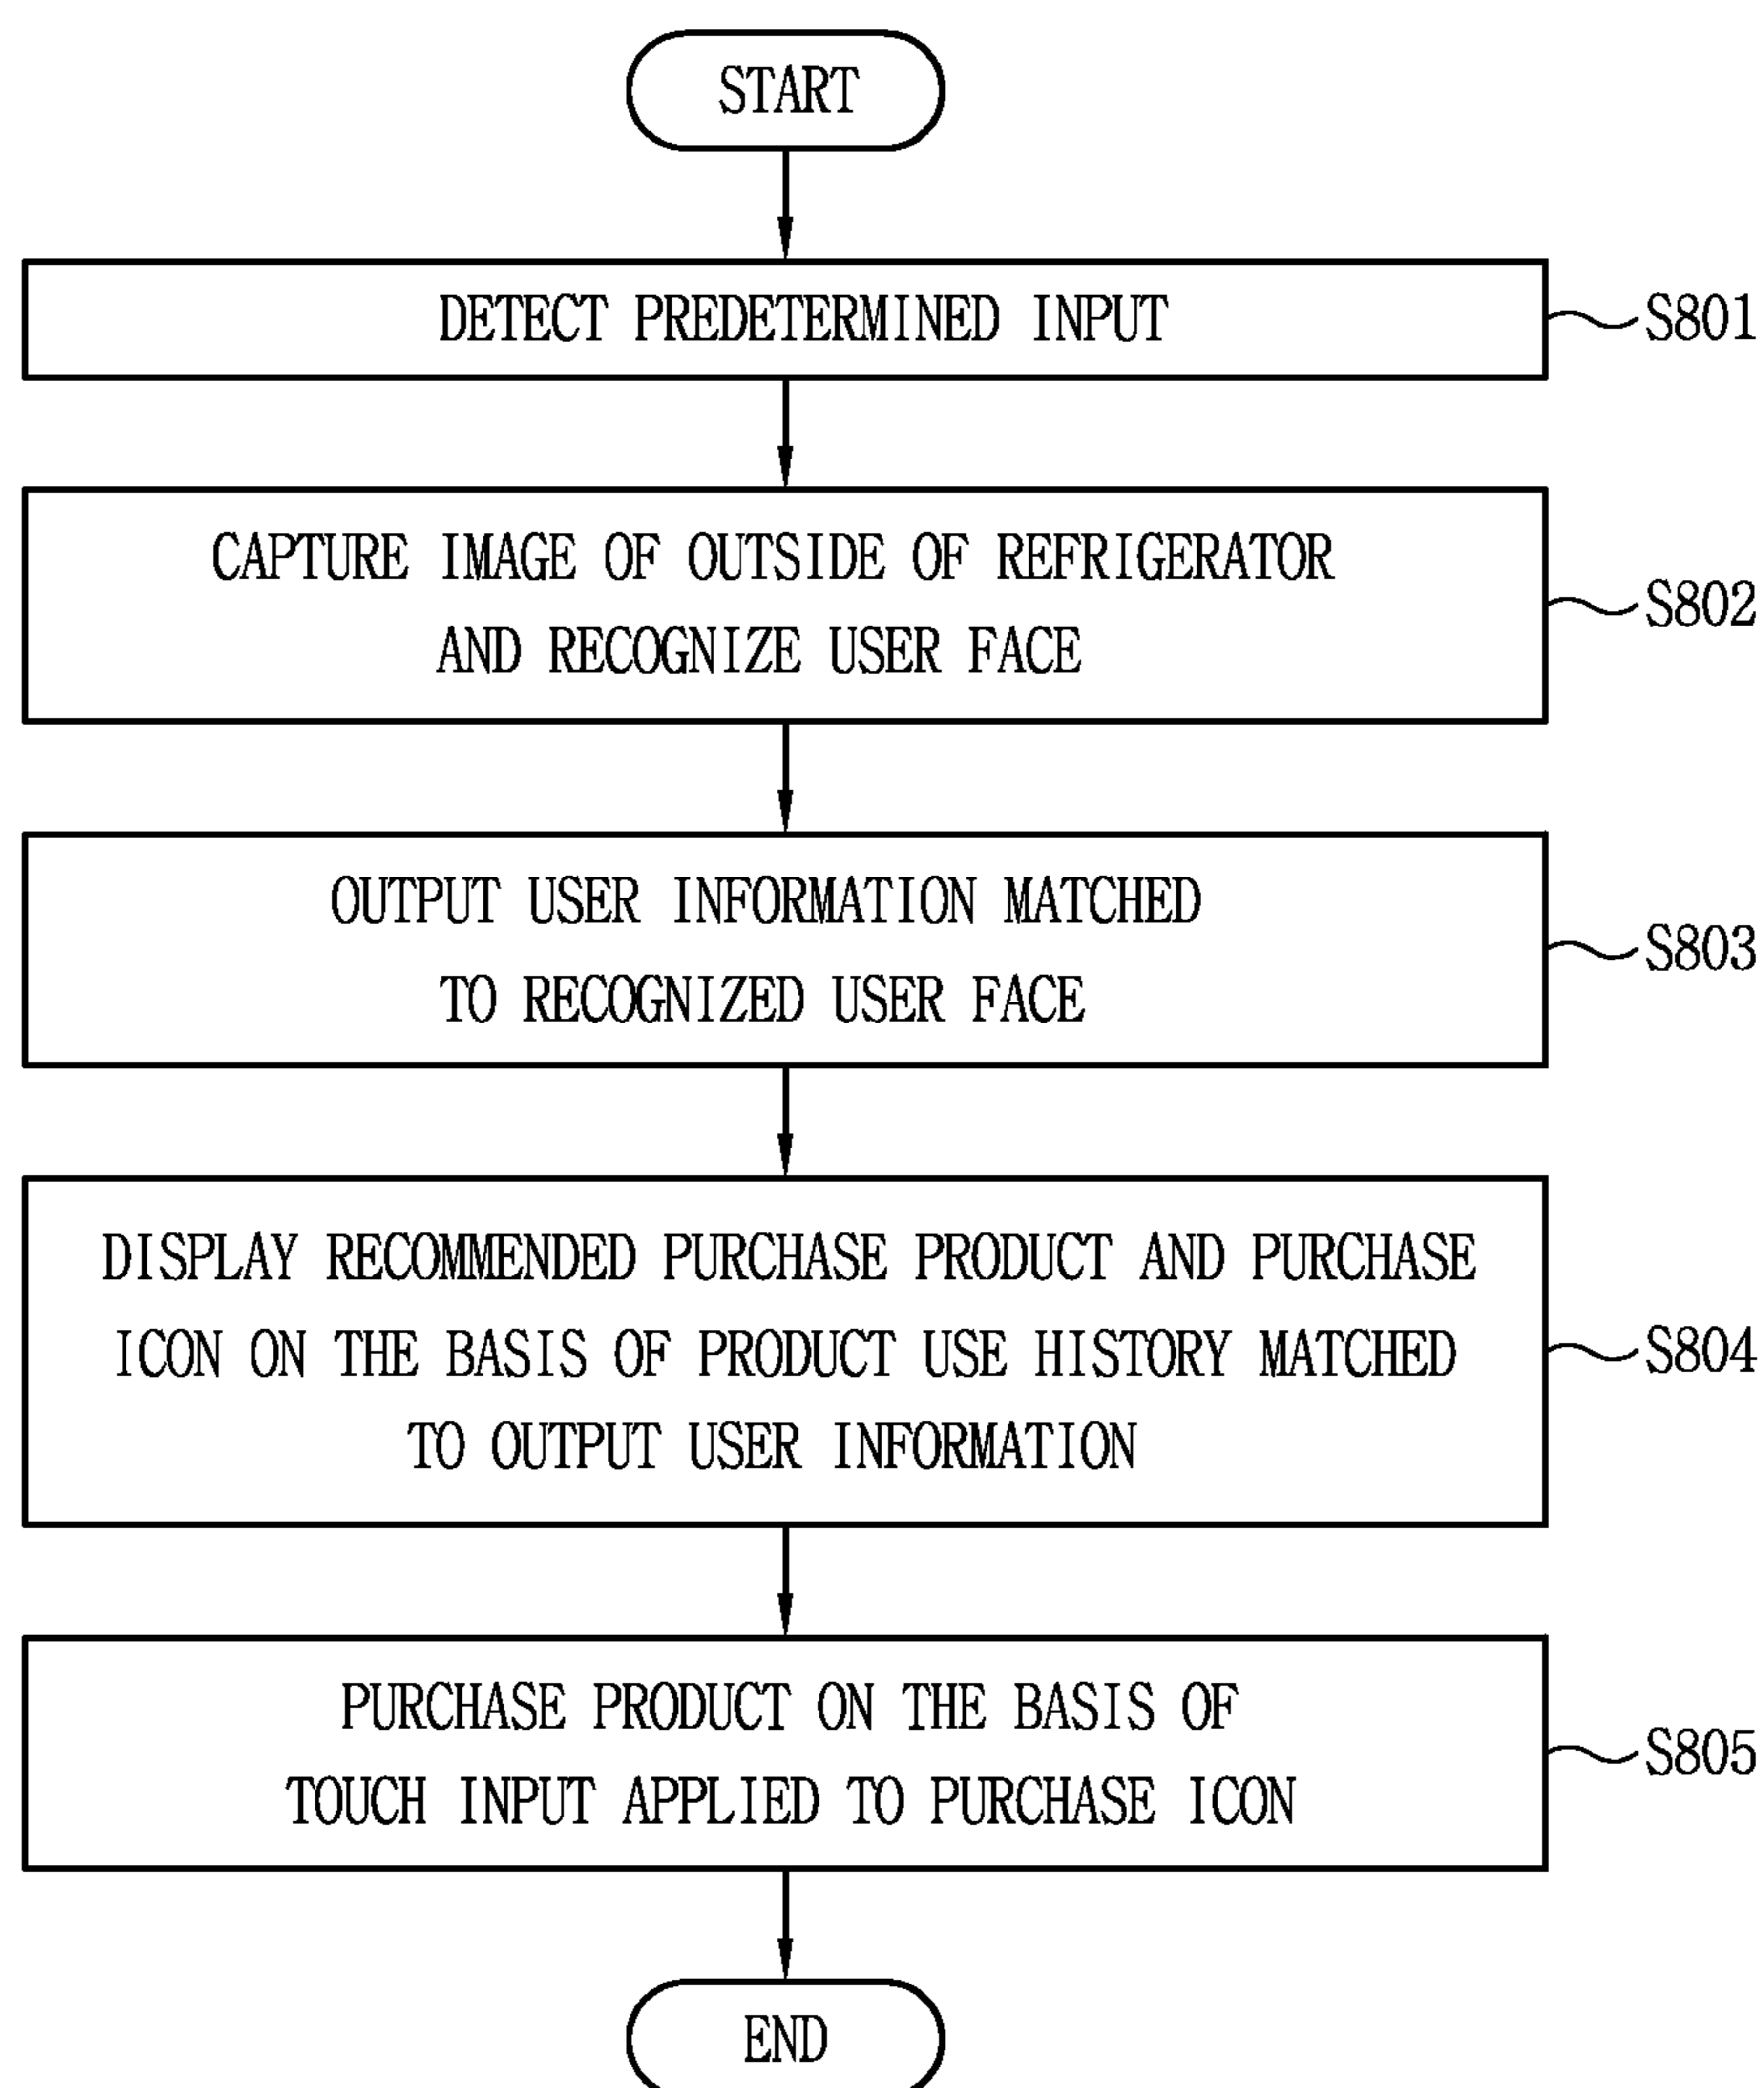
START

DETECT PREDETERMINED INPUT

S801

CAPTURE IMAGE OF OUTSIDE OF REFRIGERATOR AND RECOGNIZE USER FACE

S802

OUTPUT USER INFORMATION MATCHED TO RECOGNIZED USER FACE

S803

DISPLAY RECOMMENDED PURCHASE PRODUCT AND PURCHASE ICON ON THE BASIS OF PRODUCT USE HISTORY MATCHED TO OUTPUT USER INFORMATION

S804

PURCHASE PRODUCT ON THE BASIS OF TOUCH INPUT APPLIED TO PURCHASE ICON

S805

END